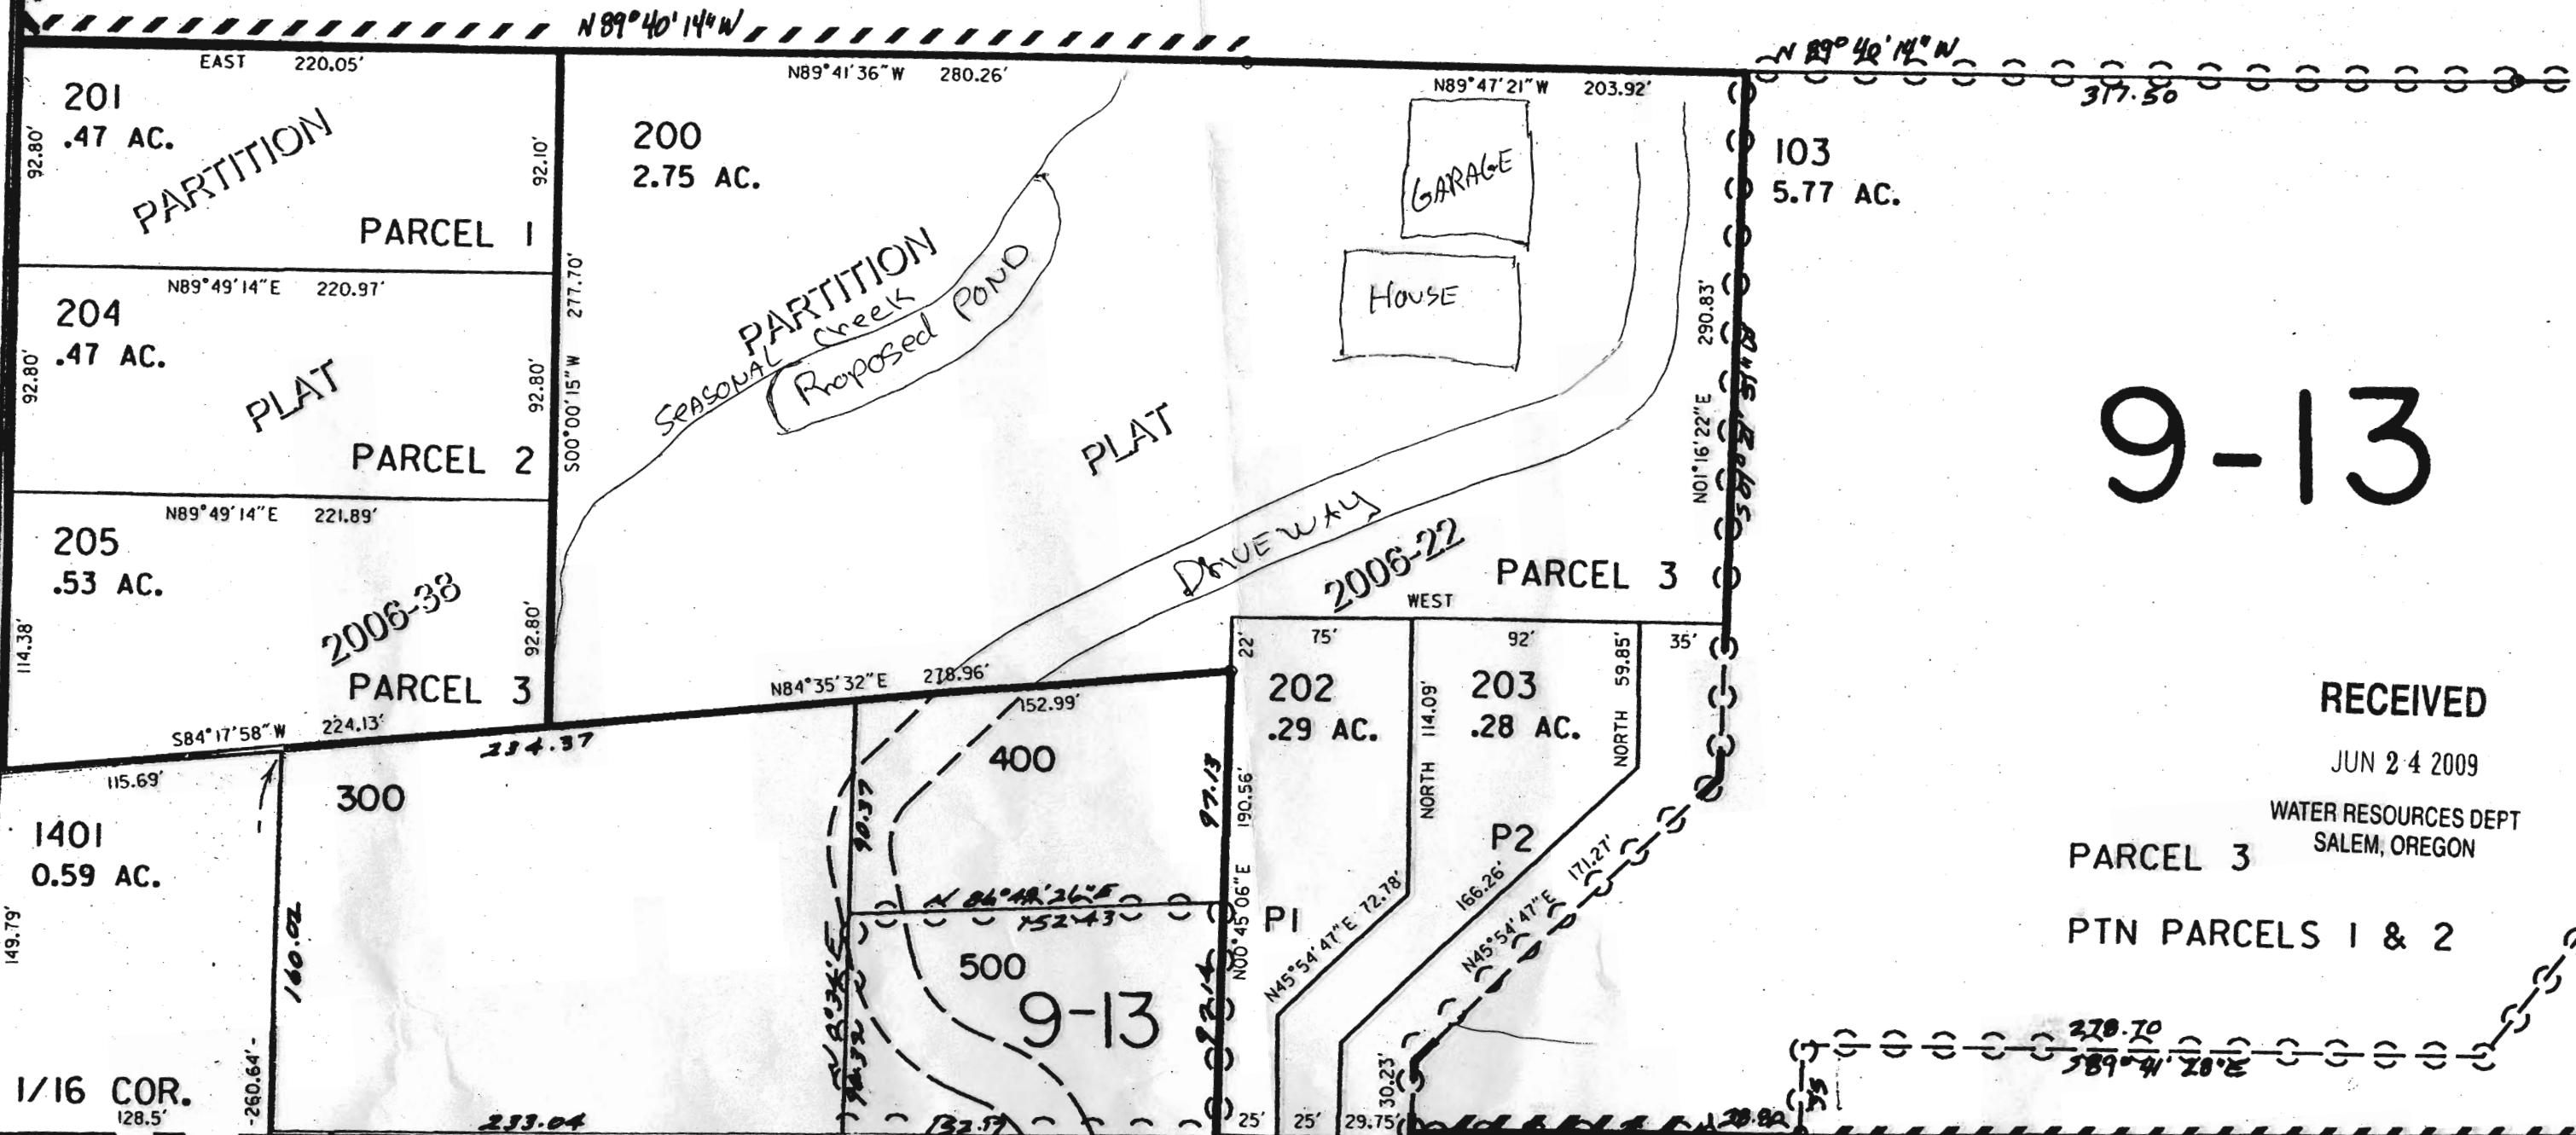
N89°40'14"W

EAST 220.05'
201
.47 AC.
92.80'
PARTITION
92.10'
PARCEL 1

N89°41'36"W 280.26'
200
2.75 AC.

N89°47'21"W 203.92'
GARAGE
House

N 89°40'14" W
317.50
103
5.77 AC.

N89°49'14"E 220.97'
204
.47 AC.
92.80'
PLAT
92.80'
PARCEL 2
277.70'
S00°00'15"W

PARTITION
Seasonal Creek
Proposed POND
PLAT
Driveway
290.83'
N01°16'22"E

9-13

N89°49'14"E 221.89'
205
.53 AC.
114.38'
2006-38
92.80'
PARCEL 3

2006-22
PARCEL 3
WEST

N84°35'32"E 278.96'
152.99'
S84°17'58"W 224.13'
234.37
22'
75'
92'
35'
202
.29 AC.
203
.28 AC.
114.09'
59.85'
NORTH
NORTH

RECEIVED
JUN 24 2009
WATER RESOURCES DEPT
SALEM, OREGON

115.69'
1401
0.59 AC.
149.79'
300
400
90.37
97.13
190.56'
N00°45'06"E
P2
P1
171.27'
166.26'
N45°54'47"E 72.78'
N45°54'47"E
N 84°48'26"E
152.43
500
9-13
160.02

PARCEL 3
PTN PARCELS 1 & 2

1/16 COR.
128.5'
260.64'
233.04
132.57
25'
25'
29.75'
30.23'
28.82
278.70
S89°41'28"E